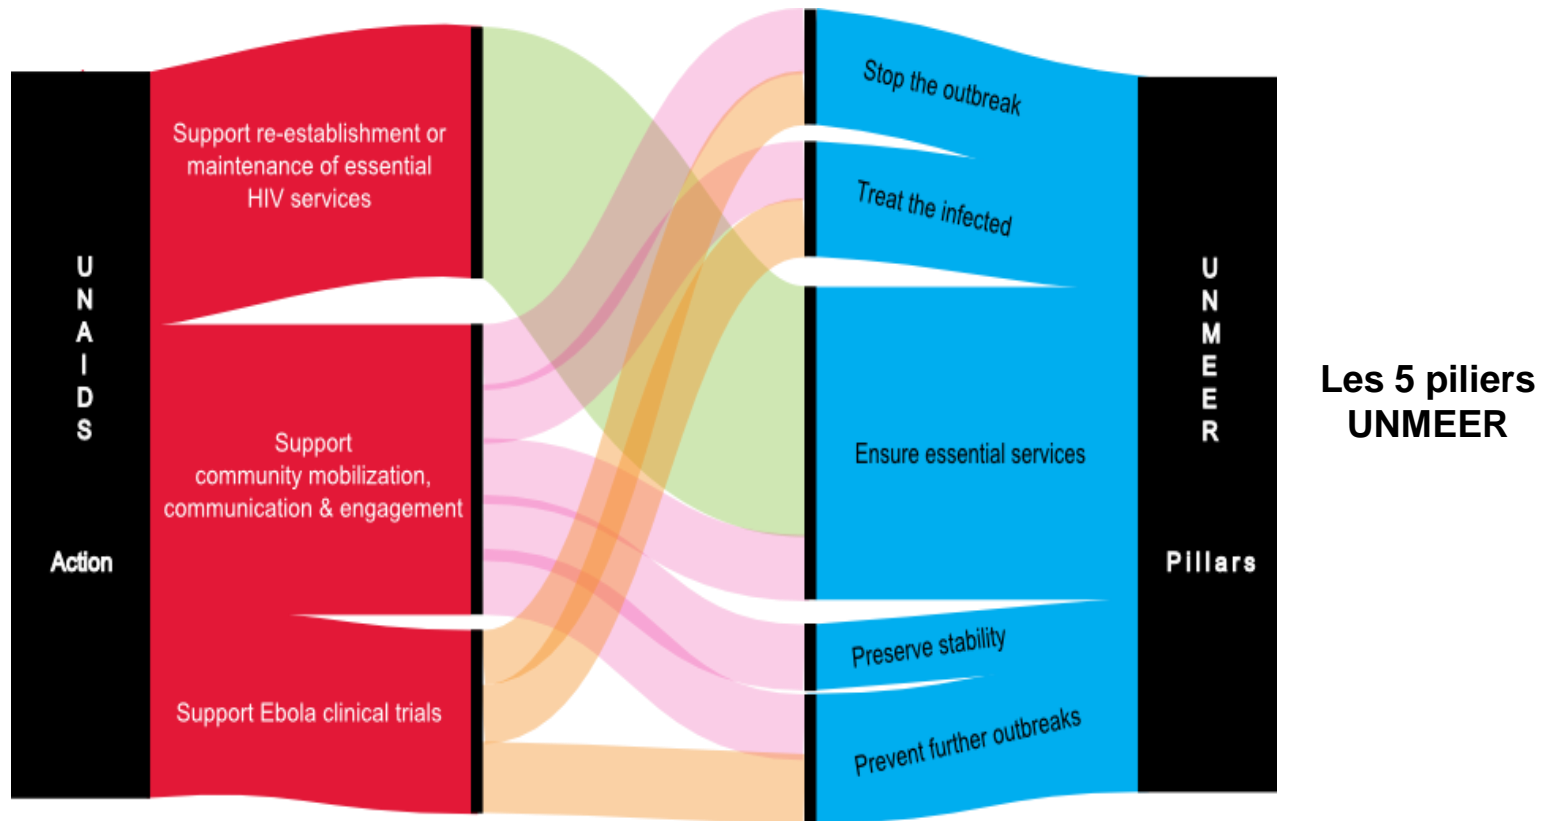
UNAIDS

Action

Support re-establishment or maintenance of essential HIV services

Support community mobilization, communication & engagement

Support Ebola clinical trials

Stop the outbreak

Treat the infected

Ensure essential services

Preserve stability

Prevent further outbreaks

UNMEER

Pillars

Les 5 piliers UNMEER